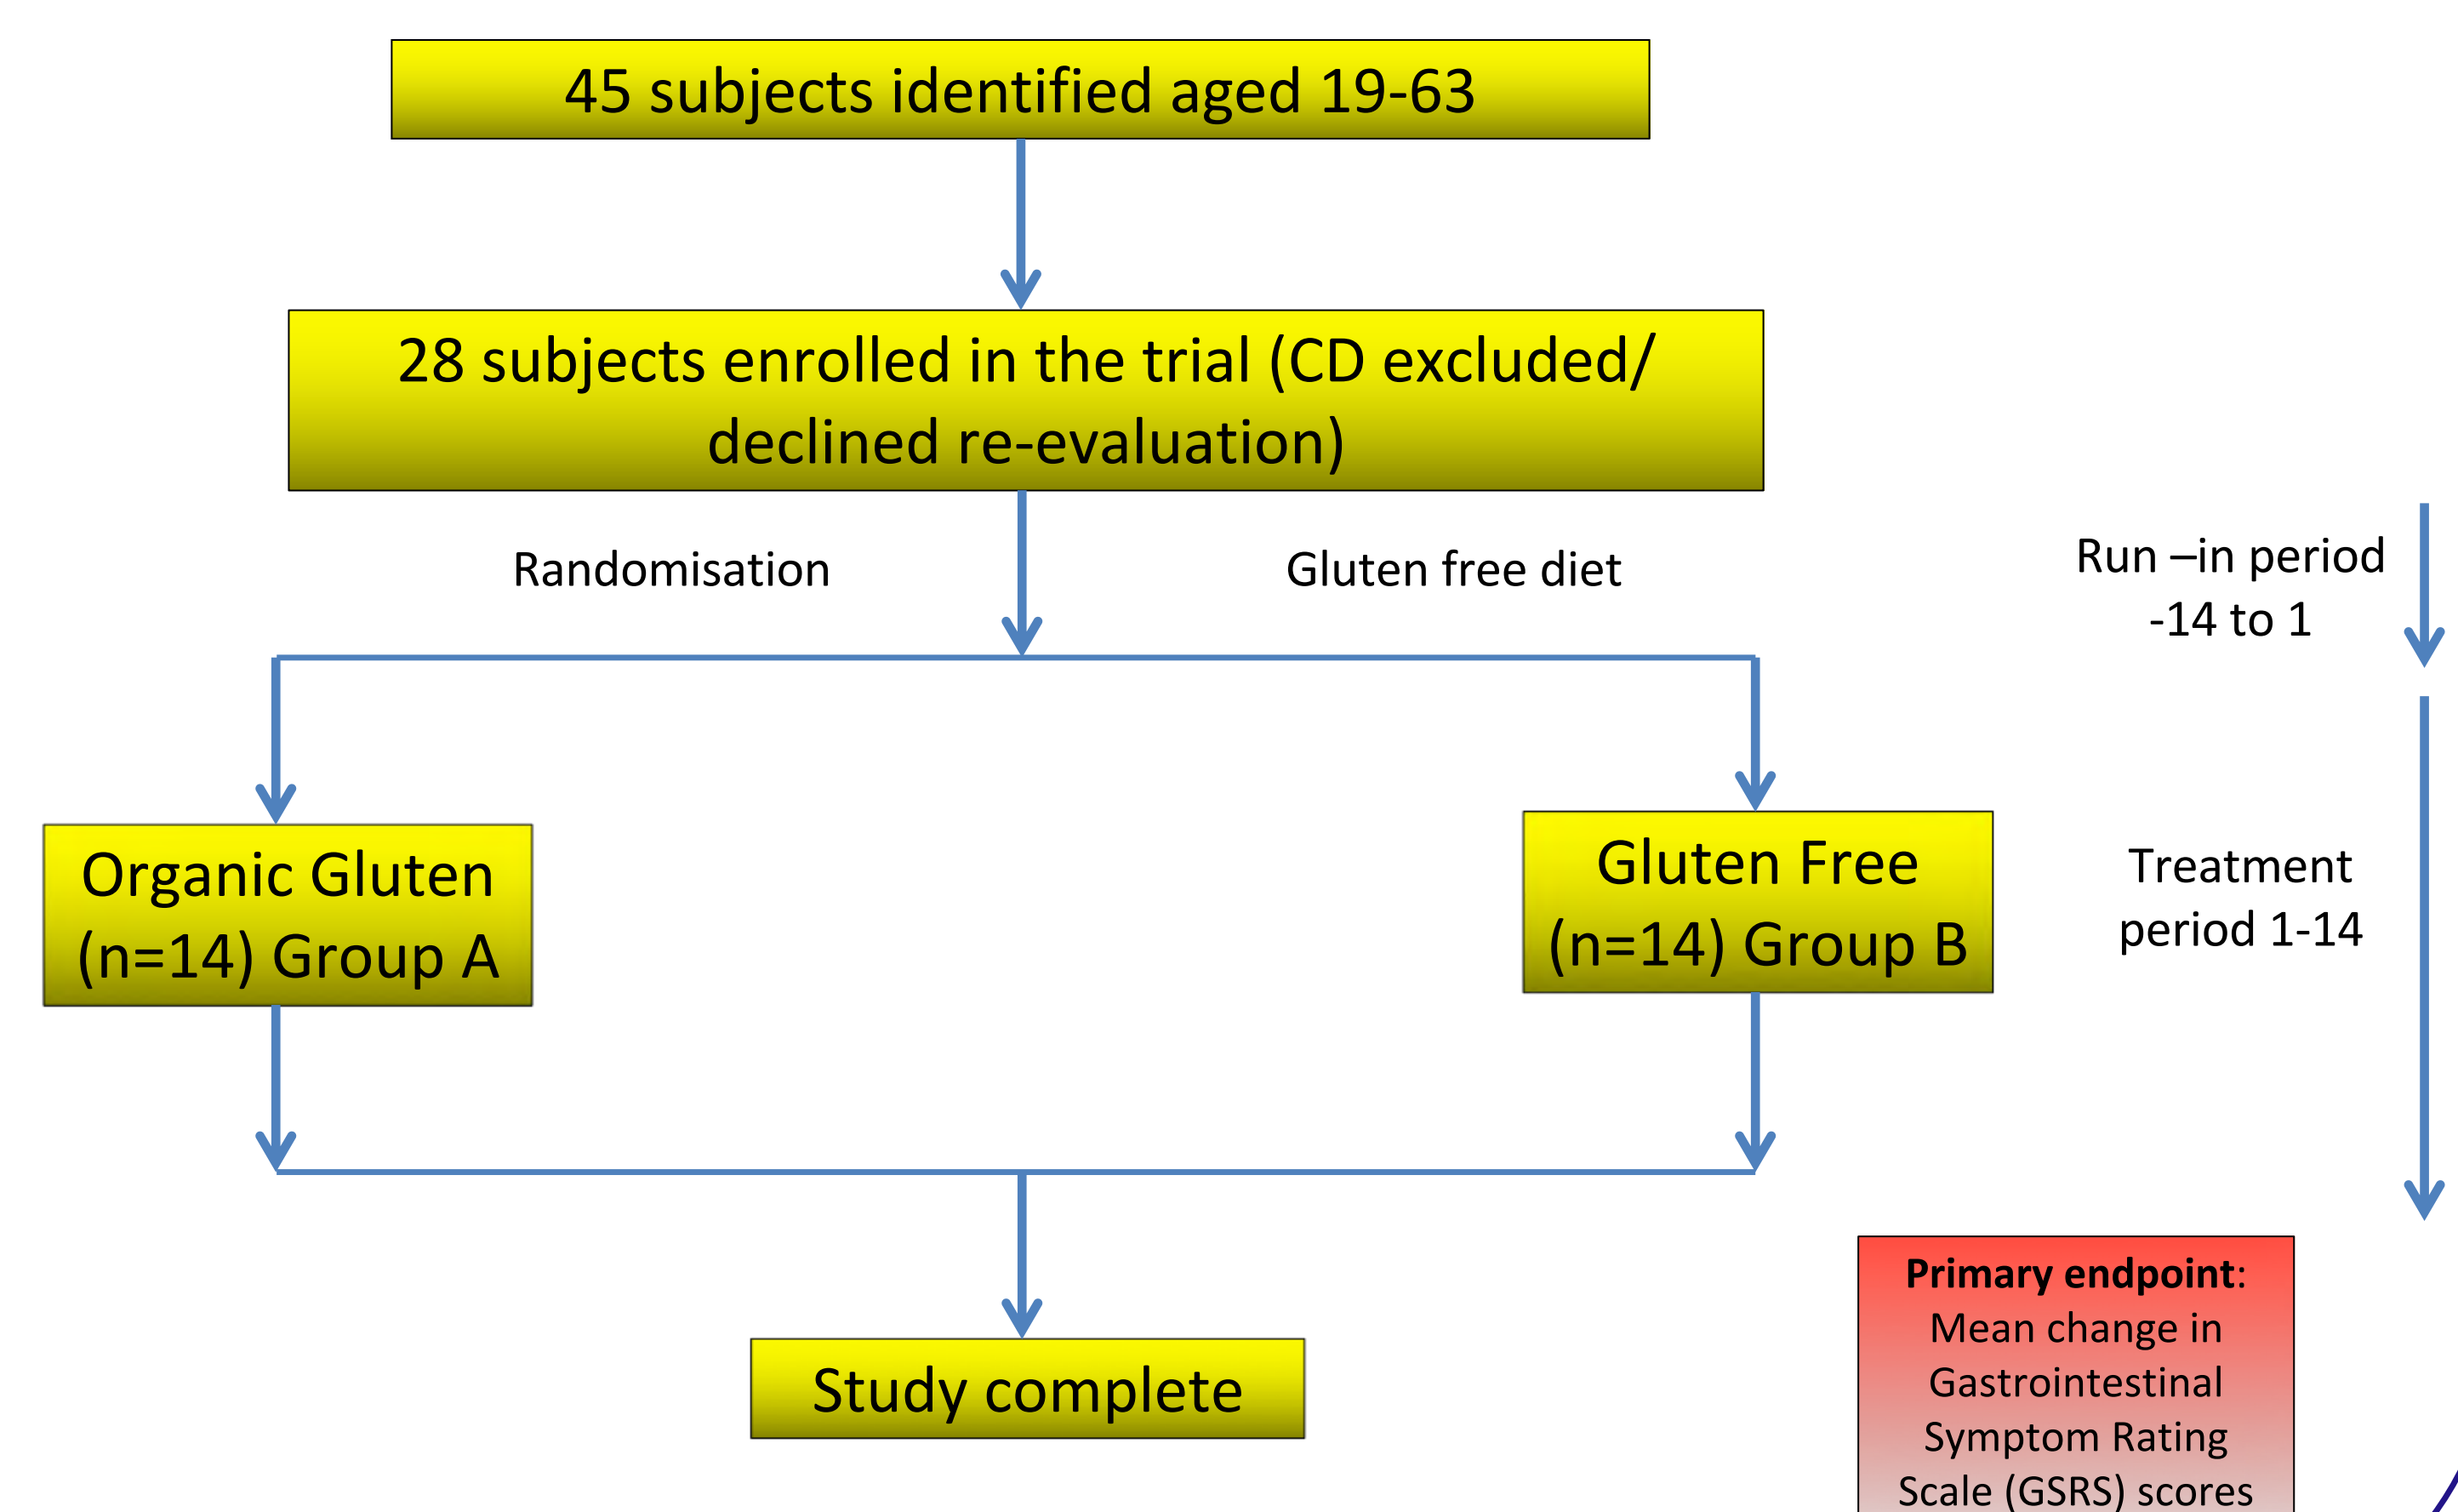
45 subjects identified aged 19-63

28 subjects enrolled in the trial (CD excluded/ declined re-evaluation)

Randomisation

Gluten free diet

Run –in period -14 to 1

Organic Gluten (n=14) Group A

Gluten Free (n=14) Group B

Treatment period 1-14

Study complete

**Primary endpoint:** Mean change in Gastrointestinal Symptom Rating Scale (GSRS) scores